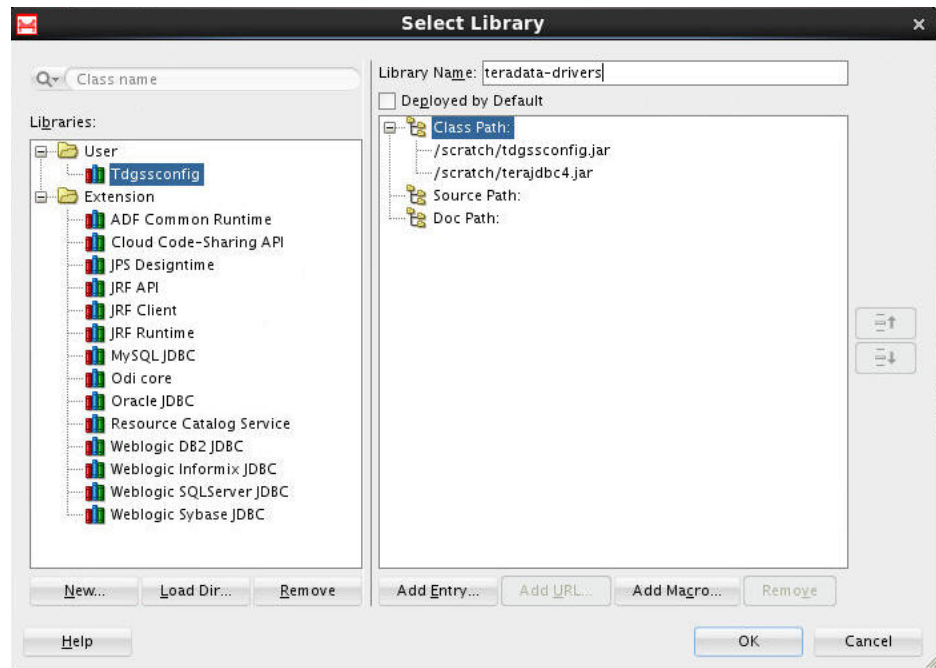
Select Library

Class name

Libraries:

User
Tdgssconfig
Extension
ADF Common Runtime
Cloud Code-Sharing API
JPS Designtime
JRF API
JRF Client
JRF Runtime
MySQL JDBC
Odi core
Oracle JDBC
Resource Catalog Service
Weblogic DB2 JDBC
Weblogic Informix JDBC
Weblogic SQLServer JDBC
Weblogic Sybase JDBC

New... Load Dir... Remove

Library Name: teradata-drivers

Deployed by Default

Class Path:
/scratch/tdgssconfig.jar
/scratch/terajdbc4.jar
Source Path:
Doc Path:

Add Entry... Add URL... Add Macro... Remove

Help OK Cancel